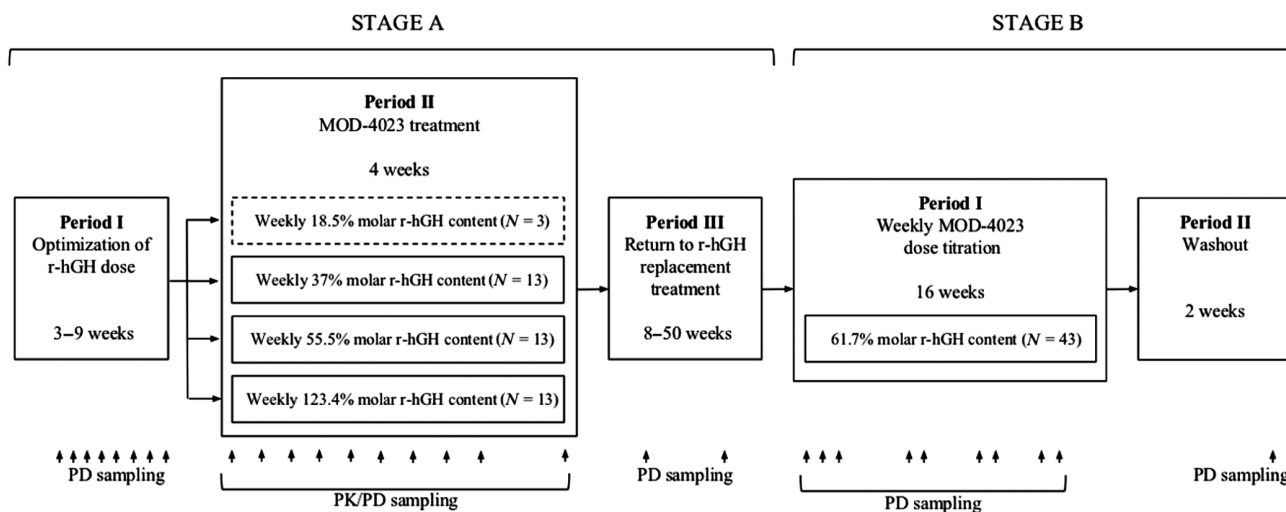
STAGE A

STAGE B

Period I
Optimization of r-hGH dose

3–9 weeks

Period II
MOD-4023 treatment

4 weeks

Weekly 18.5% molar r-hGH content ($N$ = 3)

Weekly 37% molar r-hGH content ($N$ = 13)

Weekly 55.5% molar r-hGH content ($N$ = 13)

Weekly 123.4% molar r-hGH content ($N$ = 13)

Period III
Return to r-hGH replacement treatment

8–50 weeks

Period I
Weekly MOD-4023 dose titration

16 weeks

61.7% molar r-hGH content ($N$ = 43)

Period II
Washout

2 weeks

PD sampling

PK/PD sampling

PD sampling

PD sampling

PD samplin